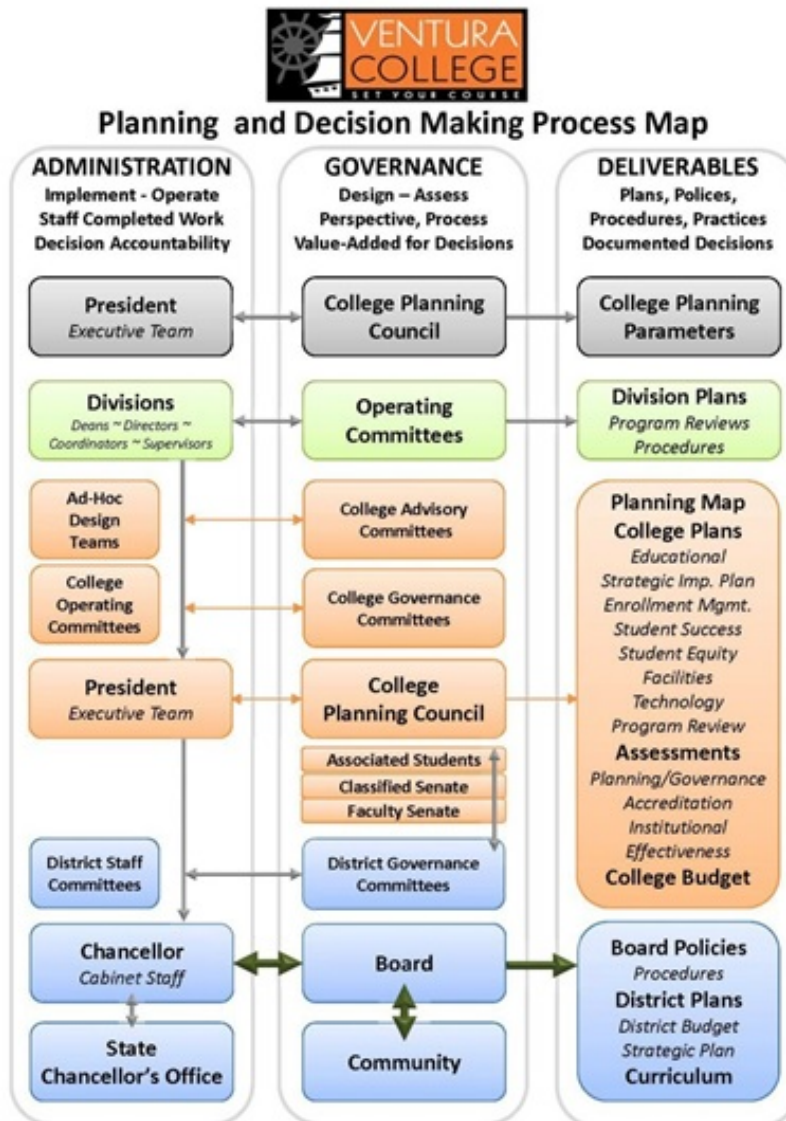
VENTURA COLLEGE
SET YOUR COURSE

Planning and Decision Making Process Map

ADMINISTRATION
Implement - Operate
Staff Completed Work
Decision Accountability

President
Executive Team

Divisions
Deans ~ Directors ~ Coordinators ~ Supervisors

Ad-Hoc Design Teams

College Operating Committees

President
Executive Team

District Staff Committees

Chancellor
Cabinet Staff

State Chancellor's Office

GOVERNANCE
Design – Assess
Perspective, Process
Value-Added for Decisions

College Planning Council

Operating Committees

College Advisory Committees

College Governance Committees

College Planning Council

Associated Students
Classified Senate
Faculty Senate

District Governance Committees

Board

Community

DELIVERABLES
Plans, Polices, Procedures, Practices
Documented Decisions

College Planning Parameters

Division Plans
Program Reviews
Procedures

Planning Map
College Plans
Educational
Strategic Imp. Plan
Enrollment Mgmt.
Student Success
Student Equity
Facilities
Technology
Program Review
Assessments
Planning/Governance
Accreditation
Institutional Effectiveness
College Budget

Board Policies
Procedures
District Plans
District Budget
Strategic Plan
Curriculum